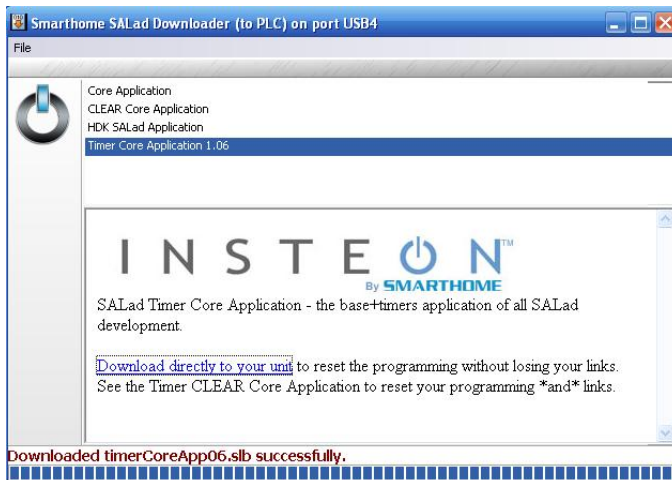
Smarthome SALad Downloader (to PLC) on port USB4

File

Core Application
CLEAR Core Application
HDK SALad Application
Timer Core Application 1.06

INSTEON™
By SMARTHOME

SALad Timer Core Application - the base+timers application of all SALad development.

Download directly to your unit to reset the programming without losing your links. See the Timer CLEAR Core Application to reset your programming *and* links.

Downloaded timerCoreApp06.slb successfully.